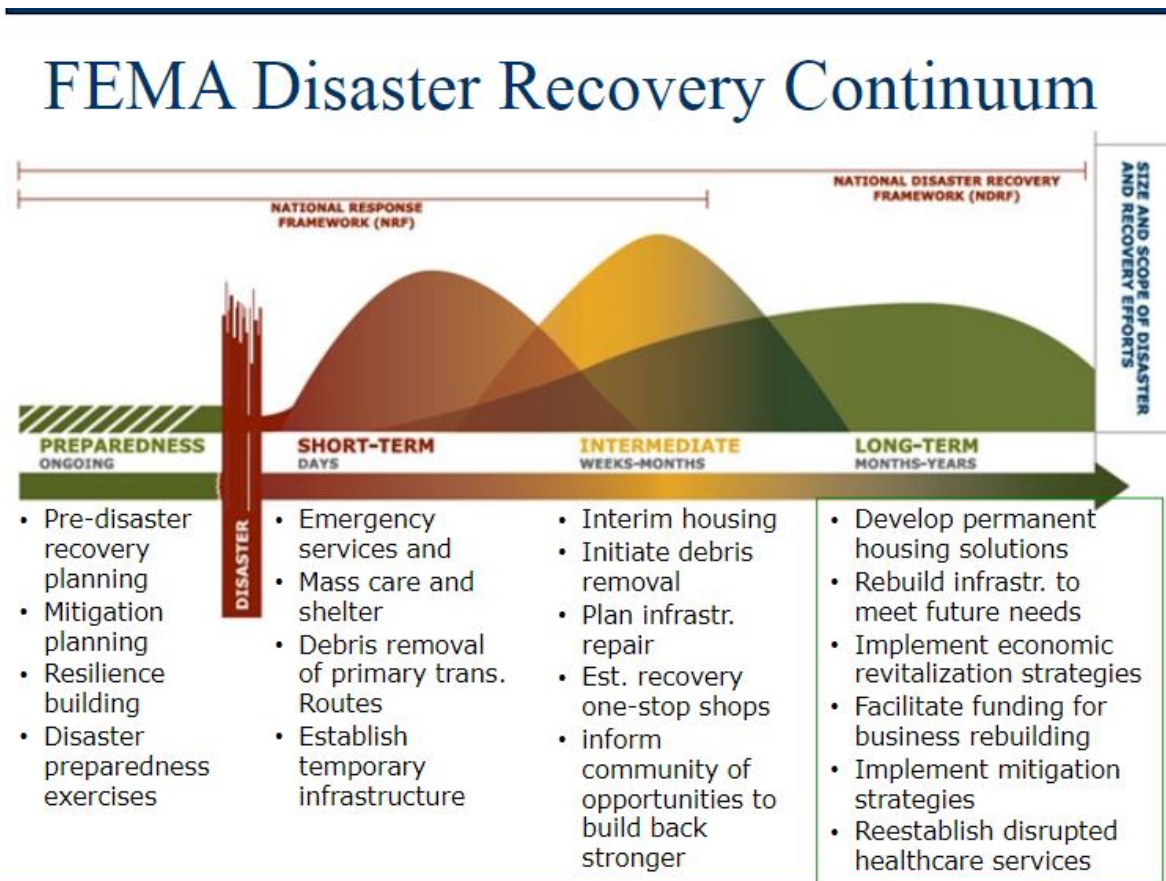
FEMA Disaster Recovery Continuum

NATIONAL RESPONSE FRAMEWORK (NRF)

NATIONAL DISASTER RECOVERY FRAMEWORK (NDRF)

SIZE AND SCOPE OF DISASTER AND RECOVERY EFFORTS

PREPAREDNESS
ONGOING

SHORT-TERM
DAYS

INTERMEDIATE
WEEKS-MONTHS

LONG-TERM
MONTHS-YEARS

DISASTER

• Pre-disaster recovery planning
• Mitigation planning
• Resilience building
• Disaster preparedness exercises

• Emergency services and
• Mass care and shelter
• Debris removal of primary trans. Routes
• Establish temporary infrastructure

• Interim housing
• Initiate debris removal
• Plan infrastr. repair
• Est. recovery one-stop shops
• inform community of opportunities to build back stronger

• Develop permanent housing solutions
• Rebuild infrastr. to meet future needs
• Implement economic revitalization strategies
• Facilitate funding for business rebuilding
• Implement mitigation strategies
• Reestablish disrupted healthcare services